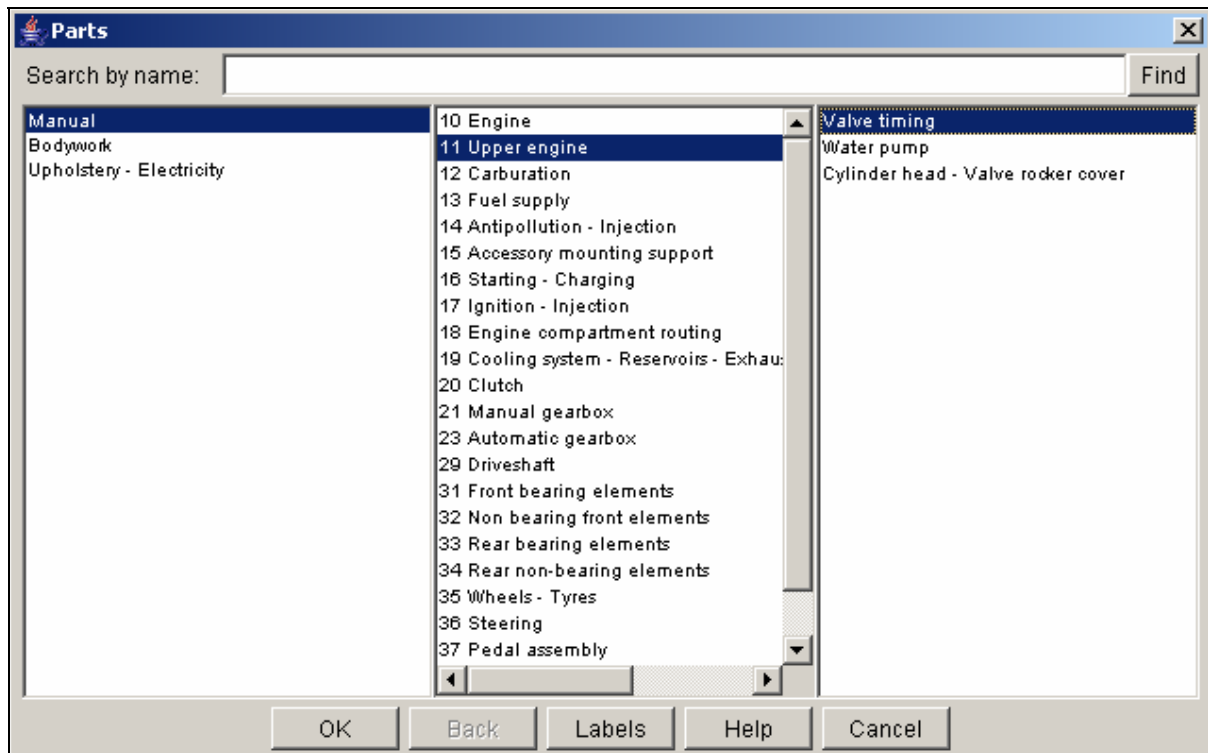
Parts

Search by name:

Find

Manual
Bodywork
Upholstery - Electricity

10 Engine
11 Upper engine
12 Carburation
13 Fuel supply
14 Antipollution - Injection
15 Accessory mounting support
16 Starting - Charging
17 Ignition - Injection
18 Engine compartment routing
19 Cooling system - Reservoirs - Exhau
20 Clutch
21 Manual gearbox
23 Automatic gearbox
29 Driveshaft
31 Front bearing elements
32 Non bearing front elements
33 Rear bearing elements
34 Rear non-bearing elements
35 Wheels - Tyres
36 Steering
37 Pedal assembly

Valve timing
Water pump
Cylinder head - Valve rocker cover

OK Back Labels Help Cancel